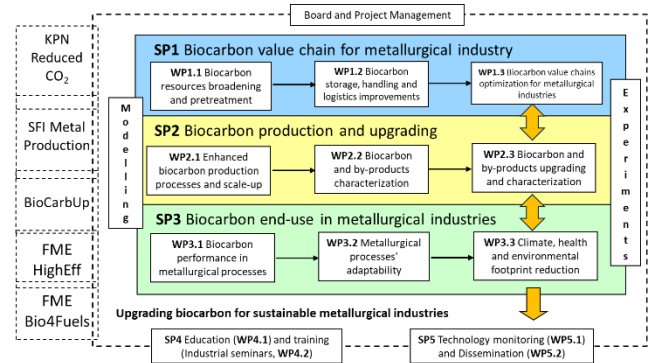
Board and Project Management

KPN Reduced $CO_2$

SFI Metal Production

BioCarbUp

FME HighEff

FME Bio4Fuels

Modelling

Experiments

SP1 Biocarbon value chain for metallurgical industry

WP1.1 Biocarbon resources broadening and pretreatment

WP1.2 Biocarbon storage, handling and logistics improvements

WP1.3 Biocarbon value chains optimization for metallurgical industries

SP2 Biocarbon production and upgrading

WP2.1 Enhanced biocarbon production processes and scale-up

WP2.2 Biocarbon and by-products characterization

WP2.3 Biocarbon and by-products upgrading and characterization

SP3 Biocarbon end-use in metallurgical industries

WP3.1 Biocarbon performance in metallurgical processes

WP3.2 Metallurgical processes' adaptability

WP3.3 Climate, health and environmental footprint reduction

Upgrading biocarbon for sustainable metallurgical industries

SP4 Education (WP4.1) and training (Industrial seminars, WP4.2)

SP5 Technology monitoring (WP5.1) and Dissemination (WP5.2)